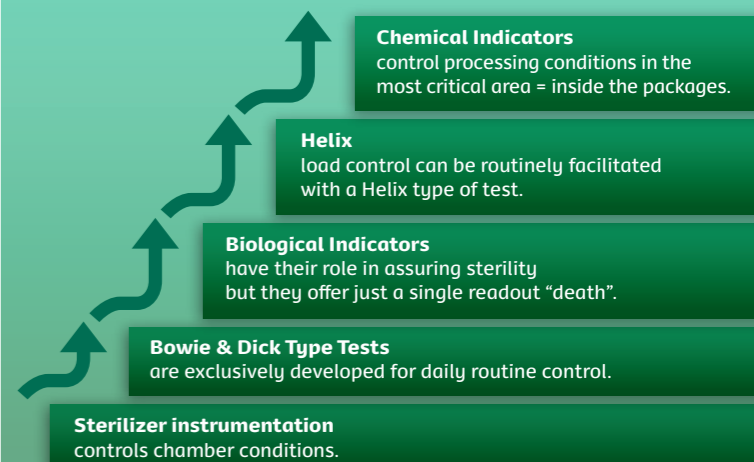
**Chemical Indicators**
control processing conditions in the most critical area = inside the packages.

**Helix**
load control can be routinely facilitated with a Helix type of test.

**Biological Indicators**
have their role in assuring sterility but they offer just a single readout “death”.

**Bowie & Dick Type Tests**
are exclusively developed for daily routine control.

**Sterilizer instrumentation**
controls chamber conditions.